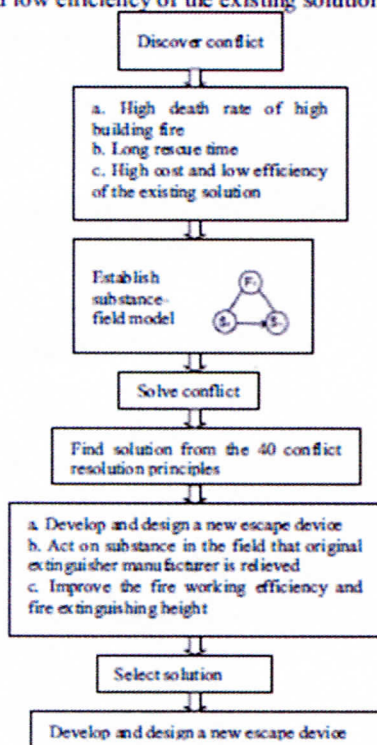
low efficiency of the existing solution

Discover conflict

a. High death rate of high building fire
b. Long rescue time
c. High cost and low efficiency of the existing solution

Establish substance-field model

$F_1$
$S_1$
$S_2$

Solve conflict

Find solution from the 40 conflict resolution principles

a. Develop and design a new escape device
b. Act on substance in the field that original extinguisher manufacturer is relieved
c. Improve the fire working efficiency and fire extinguishing height

Select solution

Develop and design a new escape device